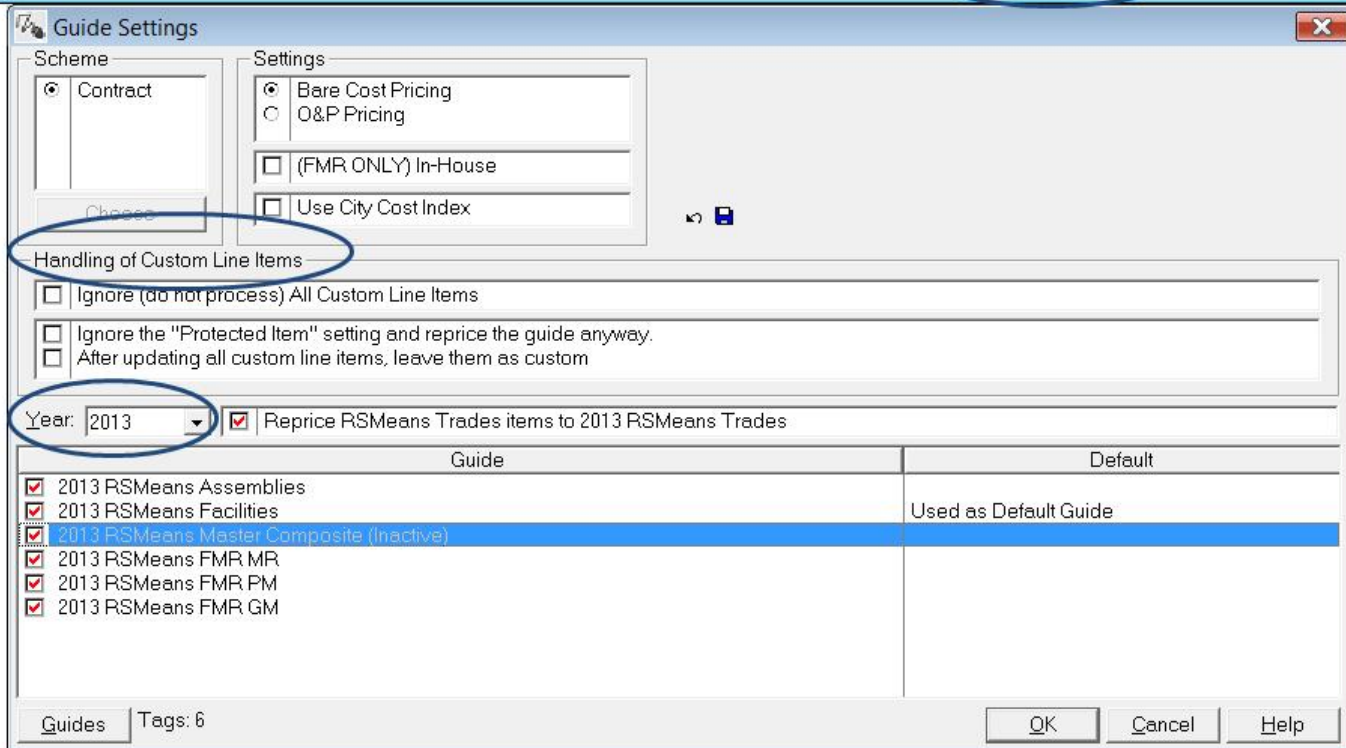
Guide Settings

Scheme
Contract
Choose

Settings
Bare Cost Pricing
O&P Pricing
(FMR ONLY) In-House
Use City Cost Index

Handling of Custom Line Items
Ignore (do not process) All Custom Line Items
Ignore the "Protected Item" setting and reprice the guide anyway.
After updating all custom line items, leave them as custom

Year: 2013
Reprice RSMeans Trades items to 2013 RSMeans Trades

| Guide | Default |
|---|---|
| 2013 RSMeans Assemblies | |
| 2013 RSMeans Facilities | Used as Default Guide |
| 2013 RSMeans Master Composite (Inactive) | |
| 2013 RSMeans FMR MR | |
| 2013 RSMeans FMR PM | |
| 2013 RSMeans FMR GM | |

Guides Tags: 6 OK Cancel Help